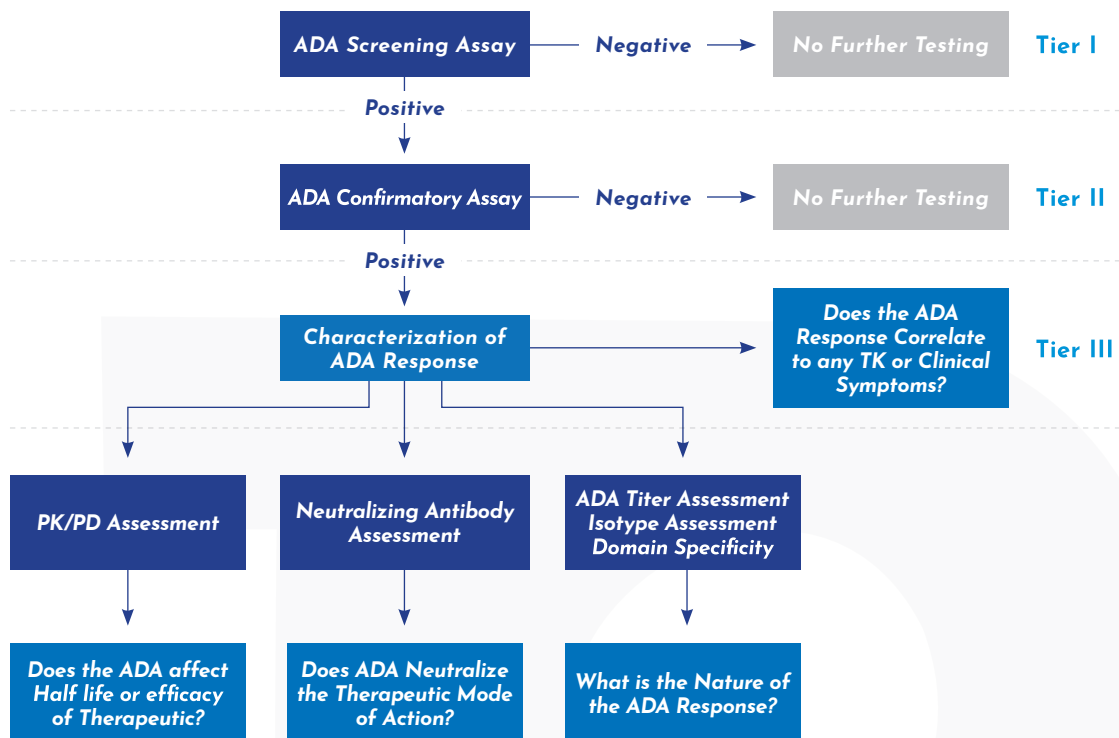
ADA Screening Assay

Negative

No Further Testing

Tier I

Positive

ADA Confirmatory Assay

Negative

No Further Testing

Tier II

Positive

Characterization of ADA Response

Does the ADA Response Correlate to any TK or Clinical Symptoms?

Tier III

PK/PD Assessment

Neutralizing Antibody Assessment

ADA Titer Assessment Isotype Assessment Domain Specificity

Does the ADA affect Half life or efficacy of Therapeutic?

Does ADA Neutralize the Therapeutic Mode of Action?

What is the Nature of the ADA Response?